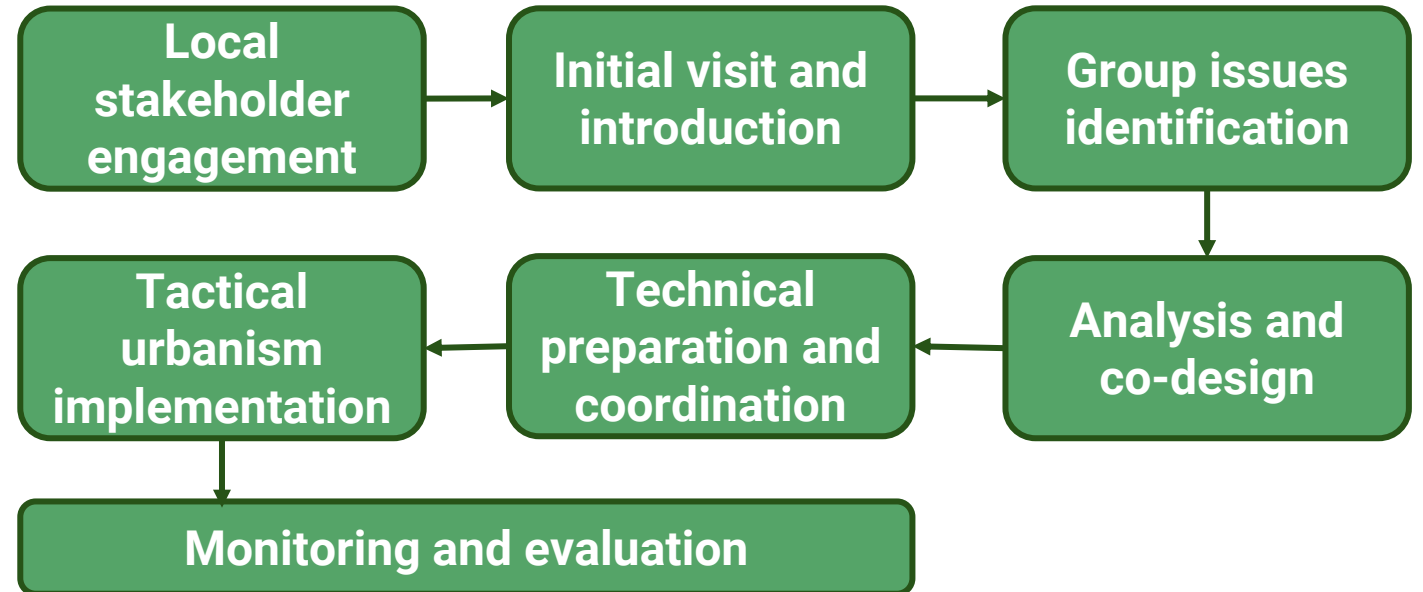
Local stakeholder engagement

Initial visit and introduction

Group issues identification

Analysis and co-design

Technical preparation and coordination

Tactical urbanism implementation

Monitoring and evaluation